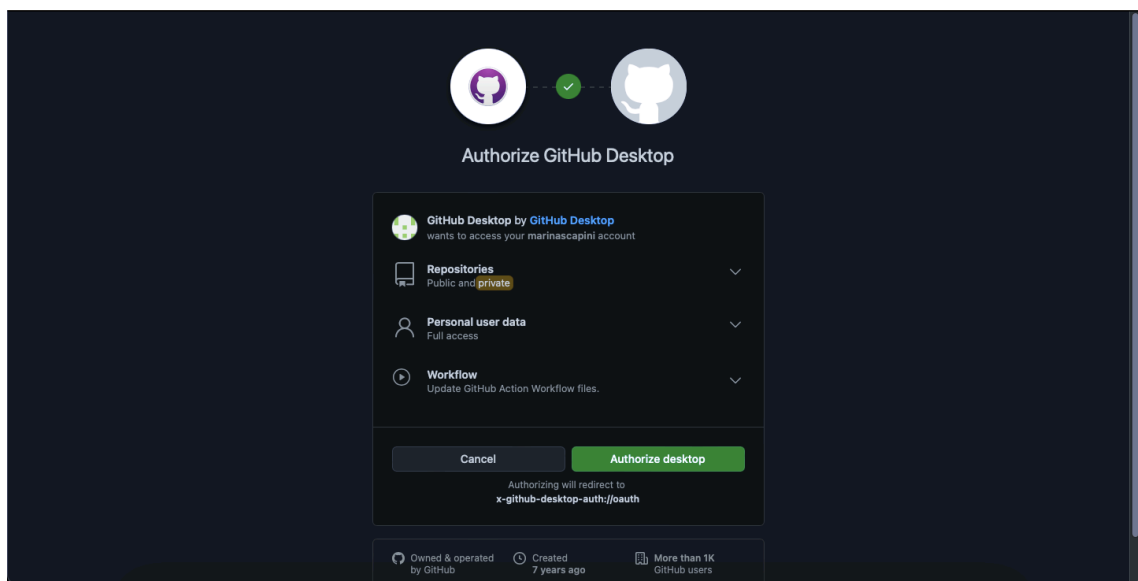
Authorize GitHub Desktop

GitHub Desktop by GitHub Desktop
wants to access your marinascapini account

Repositories
Public and private

Personal user data
Full access

Workflow
Update GitHub Action Workflow files.

Cancel

Authorize desktop

Authorizing will redirect to
x-github-desktop-auth://oauth

Owned & operated by GitHub

Created
7 years ago

More than 1K
GitHub users